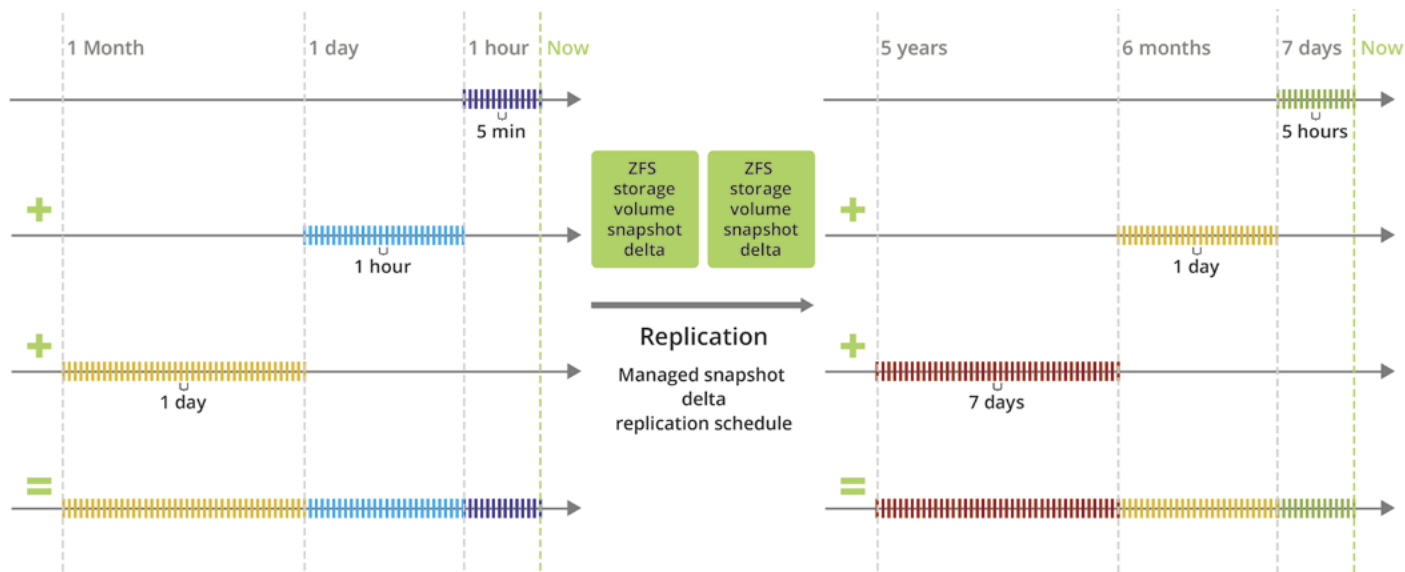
1 Month
1 day
1 hour
Now

5 min

+

1 hour

+

1 day

=

ZFS storage volume snapshot delta

ZFS storage volume snapshot delta

Replication

Managed snapshot delta replication schedule

5 years
6 months
7 days
Now

5 hours

+

1 day

+

7 days

=